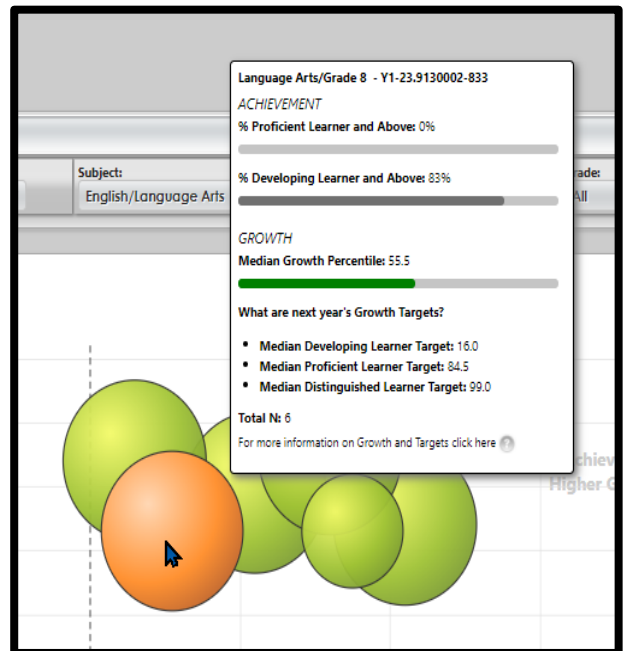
Subject:
English/Language Arts

rade:
All

Language Arts/Grade 8 - Y1-23.9130002-833

ACHIEVEMENT

% Proficient Learner and Above: 0%

% Developing Learner and Above: 83%

GROWTH

Median Growth Percentile: 55.5

What are next year's Growth Targets?

- Median Developing Learner Target: 16.0
- Median Proficient Learner Target: 84.5
- Median Distinguished Learner Target: 99.0

Total N: 6

For more information on Growth and Targets click here

Achiev
Higher G